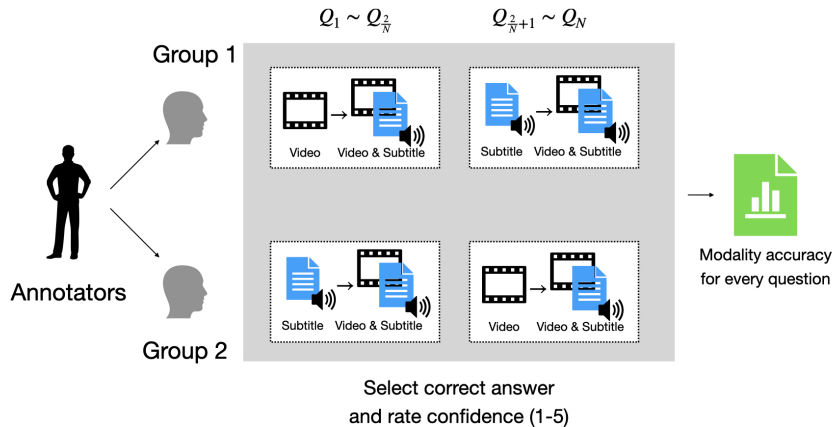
$Q_1 \sim Q_{\frac{2}{N}}$

$Q_{\frac{2}{N}+1} \sim Q_N$

Group 1

Video

Video & Subtitle

Subtitle

Video & Subtitle

Annotators

Subtitle

Video & Subtitle

Video

Video & Subtitle

Group 2

Modality accuracy for every question

Select correct answer and rate confidence (1-5)